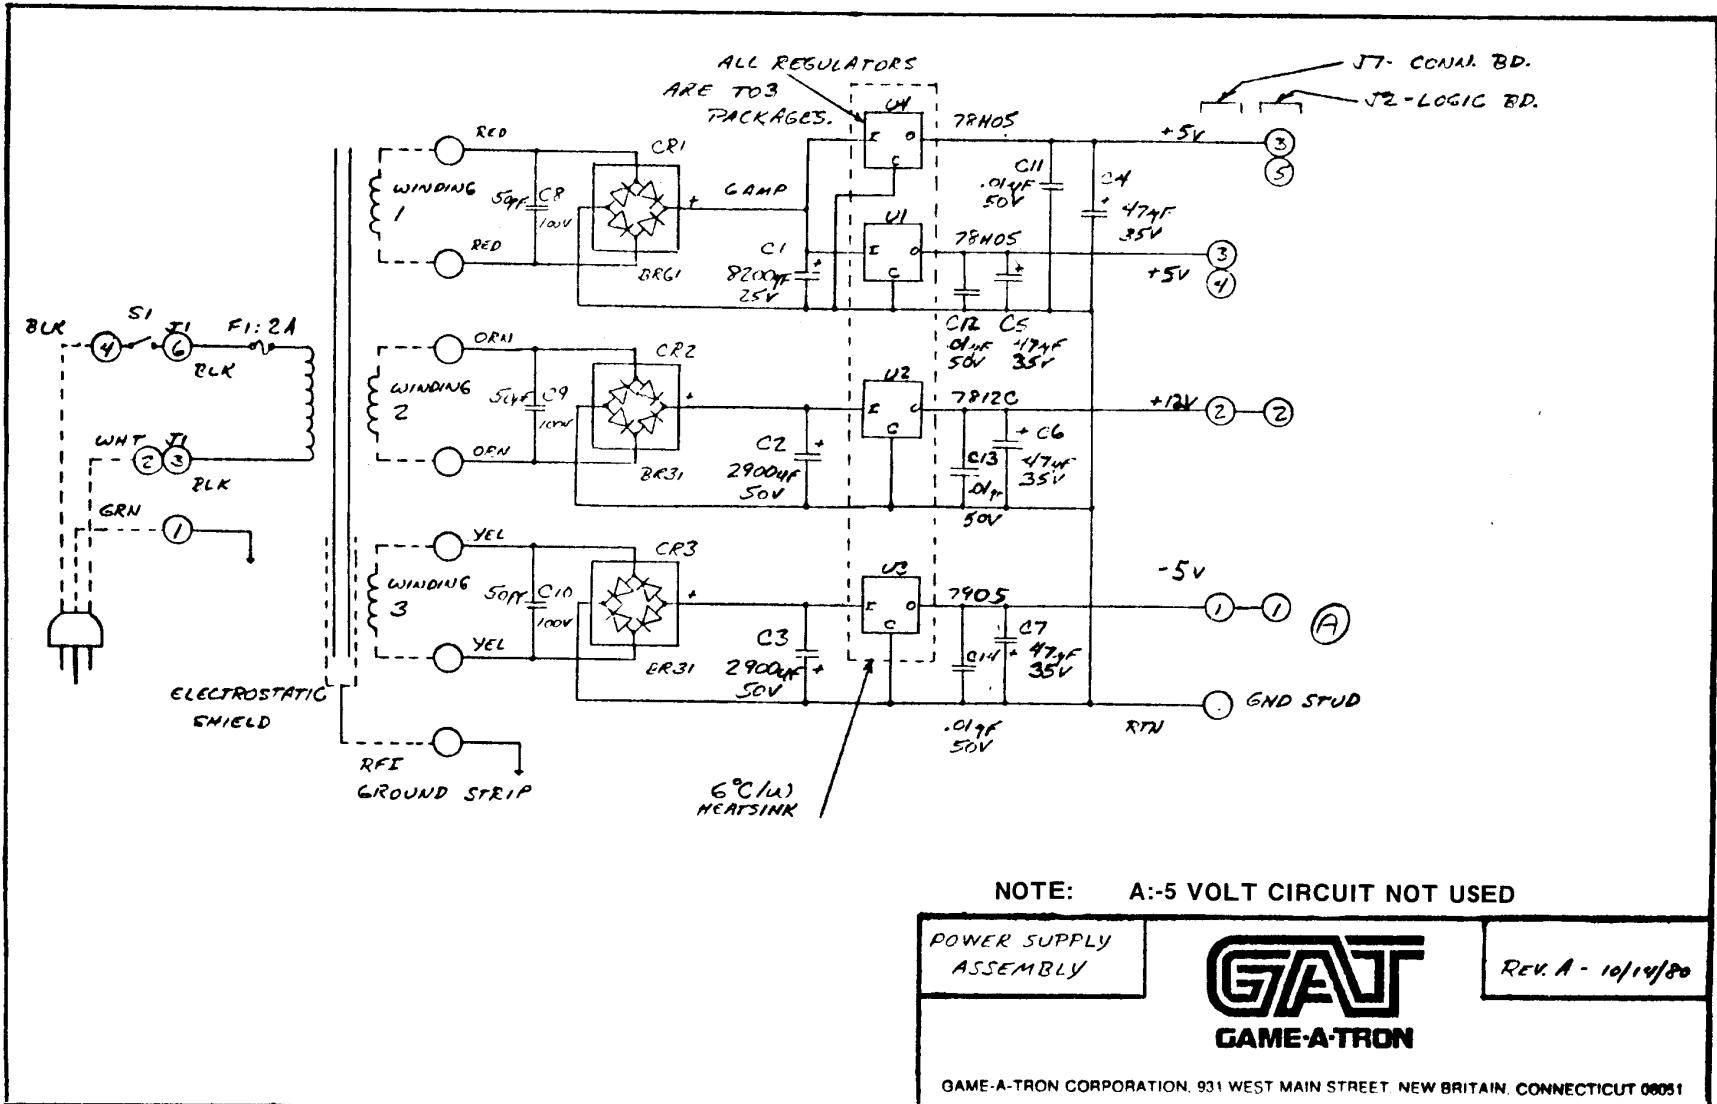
ALL REGULATORS ARE TO3 PACKAGES.

J7- CONN. BD.

J2 - LOGIC BD.

U4

I O C

78H05

+5V

3

5

RED

CR1

WINDING 1

50pf C8 100V

+

6 AMP

C11 .01uF 50V

C4 47uF 35V

U1

I O C

78H05

RED

C1 8200uF 25V

BRG1

3

+5V 4

C12 C5 .01uF 50V 47uF 35V

BLK

S1

J1

F1: 2A

4

6

BLK

ORN

CR2

WINDING 2

50pf C9 100V

+

U2

I O C

7812C

+12V

2

2

C6 47uF 35V

WHT J1

2 3

BLK

ORN

BR31

C2 2900uF 50V

C13 .01uF 50V

GRN

1

YEL

CR3

WINDING 3

50pf C10 100V

+

U3

I O C

7905

-5V

1

1

A

C7 47uF 35V

C14

YEL

BR31

C3 2900uF 50V

+

GND STUD

ELECTROSTATIC SHIELD

.01uF 50V

RTN

RFI GROUND STRIP

6°C/W HEATSINK

NOTE: A:-5 VOLT CIRCUIT NOT USED

POWER SUPPLY ASSEMBLY

GAT

GAME-A-TRON

REV. A - 10/14/80

GAME-A-TRON CORPORATION, 931 WEST MAIN STREET, NEW BRITAIN, CONNECTICUT 06051